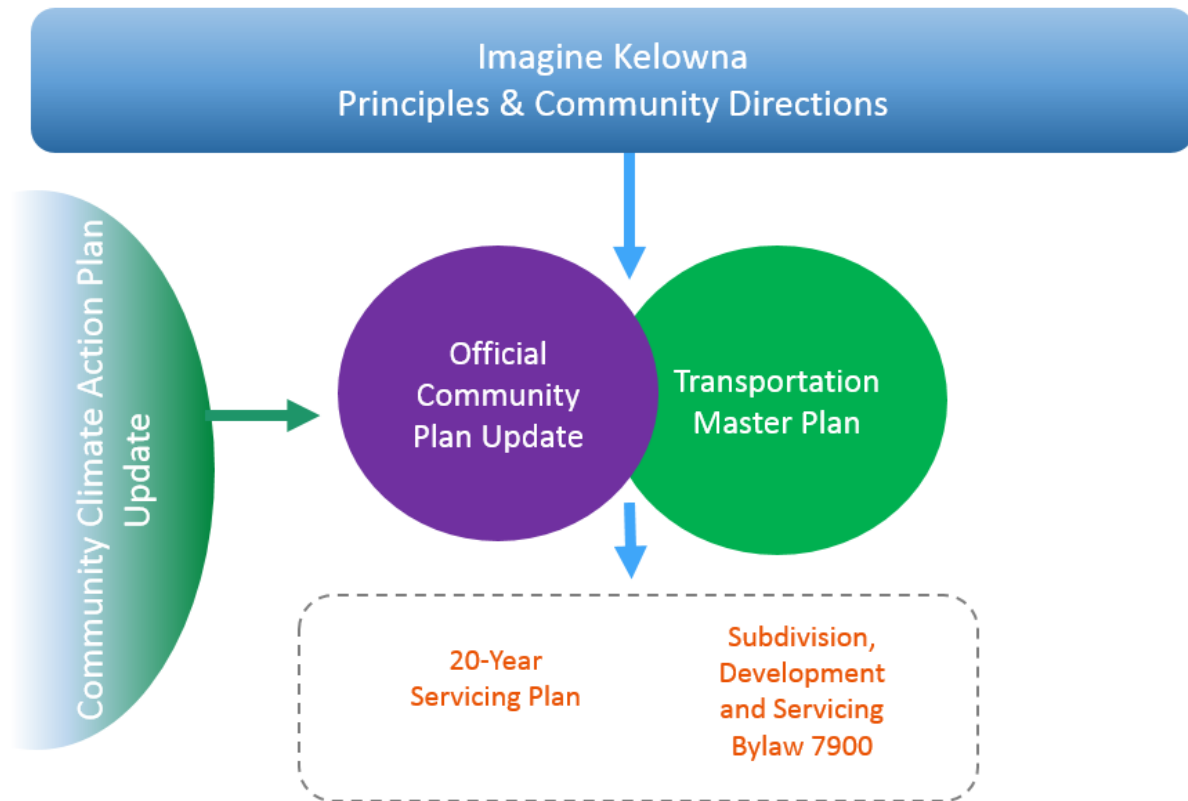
Imagine Kelowna
Principles & Community Directions

Community Climate Action Plan Update

Official Community Plan Update

Transportation Master Plan

20-Year Servicing Plan

Subdivision, Development and Servicing Bylaw 7900